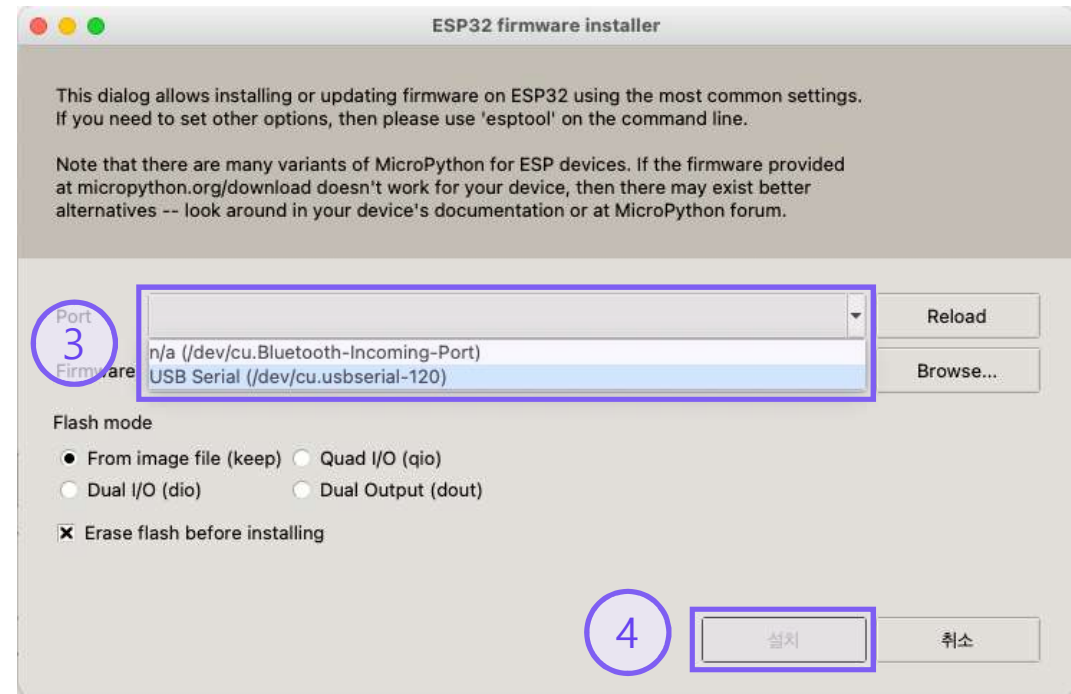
ESP32 firmware installer

This dialog allows installing or updating firmware on ESP32 using the most common settings. If you need to set other options, then please use 'esptool' on the command line.

Note that there are many variants of MicroPython for ESP devices. If the firmware provided at micropython.org/download doesn't work for your device, then there may exist better alternatives -- look around in your device's documentation or at MicroPython forum.

3

Port

Reload

n/a (/dev/cu.Bluetooth-Incoming-Port)
USB Serial (/dev/cu.usbserial-120)

Firmware

Browse...

Flash mode

From image file (keep)
Quad I/O (qio)
Dual I/O (dio)
Dual Output (dout)

Erase flash before installing

4

설치

취소